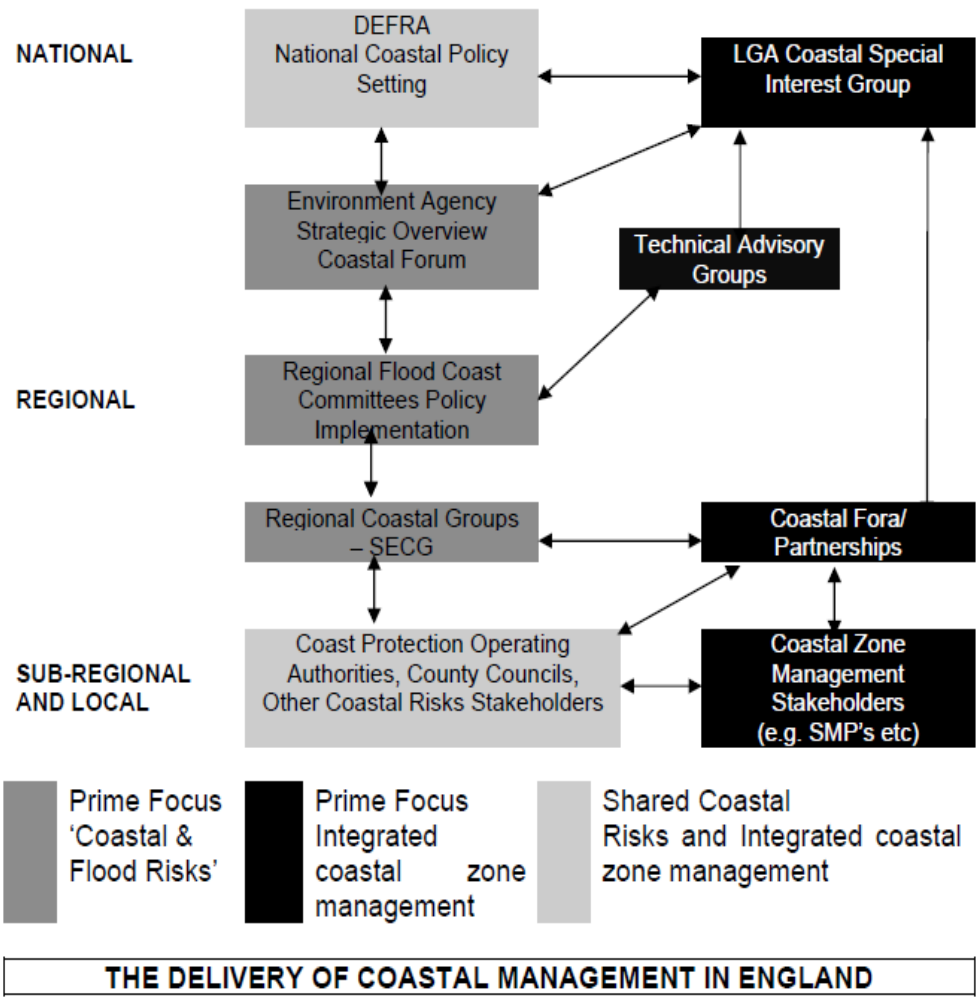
NATIONAL

DEFRA
National Coastal Policy Setting

LGA Coastal Special Interest Group

Environment Agency
Strategic Overview
Coastal Forum

Technical Advisory Groups

REGIONAL

Regional Flood Coast Committees Policy Implementation

Regional Coastal Groups – SECG

Coastal Fora/ Partnerships

SUB-REGIONAL AND LOCAL

Coast Protection Operating Authorities, County Councils, Other Coastal Risks Stakeholders

Coastal Zone Management Stakeholders (e.g. SMP's etc)

Prime Focus 'Coastal & Flood Risks'

Prime Focus Integrated coastal zone management

Shared Coastal Risks and Integrated coastal zone management

THE DELIVERY OF COASTAL MANAGEMENT IN ENGLAND